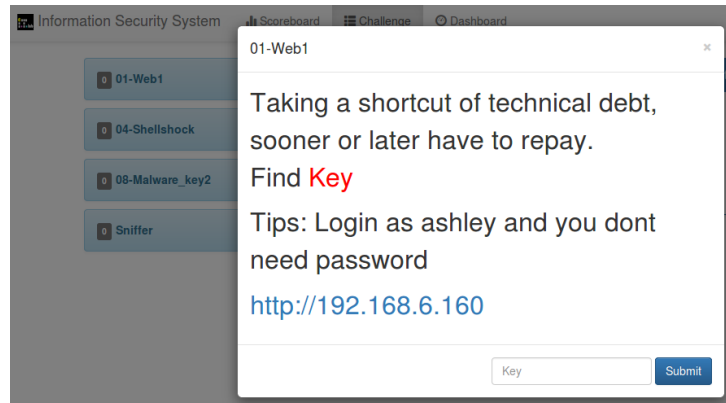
Information Security System Scoreboard Challenge Dashboard

0 01-Web1

0 04-Shellshock

0 08-Malware_key2

0 Sniffer

01-Web1

×

Taking a shortcut of technical debt, sooner or later have to repay.
Find Key

Tips: Login as ashley and you dont need password

http://192.168.6.160

Key

Submit